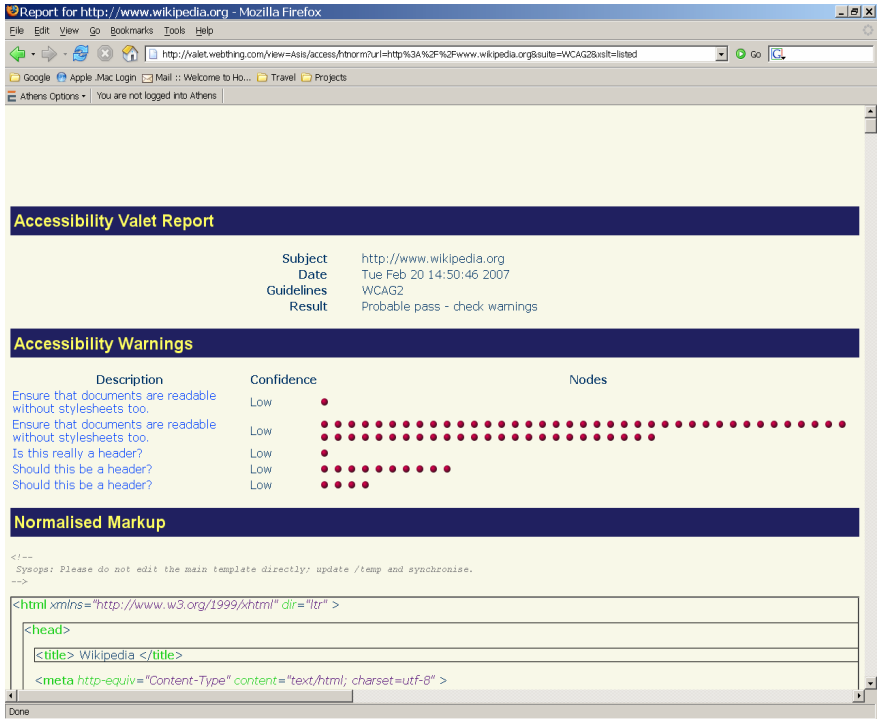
Report for http://www.wikipedia.org - Mozilla Firefox

File Edit View Go Bookmarks Tools Help

http://valet.webthing.com/view=Asis/access/htnorm?url=http%3A%2F%2Fwww.wikipedia.org&suite=WCAG2&xslt=listed

Go

Google Apple .Mac Login Mail :: Welcome to Ho... Travel Projects

Athens Options You are not logged into Athens

Accessibility Valet Report

| | |
|---|---|
| Subject | http://www.wikipedia.org |
| Date | Tue Feb 20 14:50:46 2007 |
| Guidelines | WCAG2 |
| Result | Probable pass - check warnings |

Accessibility Warnings

| Description | Confidence | Nodes |
|---|---|---|
| Ensure that documents are readable without stylesheets too. | Low | |
| Ensure that documents are readable without stylesheets too. | Low | |
| Is this really a header? | Low | |
| Should this be a header? | Low | |
| Should this be a header? | Low | |

Normalised Markup

<!--
Sysops: Please do not edit the main template directly; update /temp and synchronise.
-->

<html xmlns="http://www.w3.org/1999/xhtml" dir="ltr" >

<head>

<title> Wikipedia </title>

<meta http-equiv="Content-Type" content="text/html; charset=utf-8" >

Done